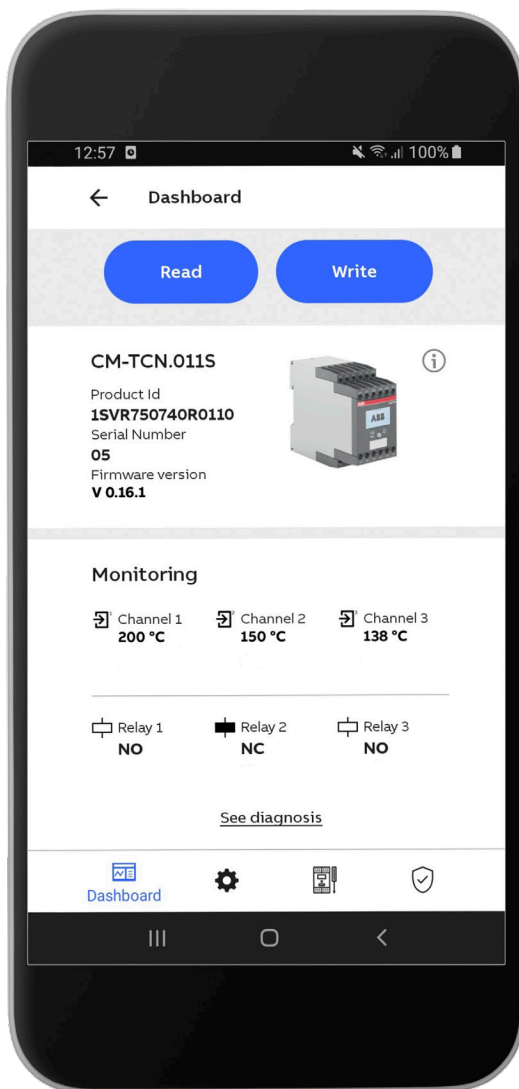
12:57

100%

Dashboard

Read

Write

CM-TCN.011S

Product Id
1SVR750740R0110
Serial Number
05
Firmware version
V 0.16.1

ABB

Monitoring

Channel 1
200 °C

Channel 2
150 °C

Channel 3
138 °C

Relay 1
NO

Relay 2
NC

Relay 3
NO

See diagnosis

Dashboard